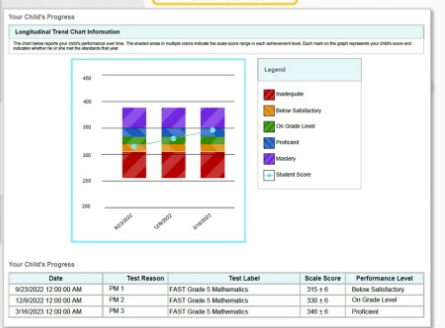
Your Child's Progress

Longitudinal Trend Chart Information

The chart below reports your child's performance over time. The shaded areas in multiple colors indicate the scale score range in each achievement level. Each mark on the graph represents your child's score and indicates whether he or she met the standards that year.

450
400
350
300
250
200

9/23/2022
12/6/2022
3/16/2023

Legend
Inadequate
Below Satisfactory
On Grade Level
Proficient
Mastery
Student Score

Your Child's Progress

| Date | Test Reason | Test Label | Scale Score | Performance Level |
|---|---|---|---|---|
| 9/23/2022 12:00:00 AM | PM 1 | FAST Grade 5 Mathematics | 315 ± 6 | Below Satisfactory |
| 12/6/2022 12:00:00 AM | PM 2 | FAST Grade 5 Mathematics | 330 ± 6 | On Grade Level |
| 3/16/2023 12:00:00 AM | PM 3 | FAST Grade 5 Mathematics | 346 ± 6 | Proficient |